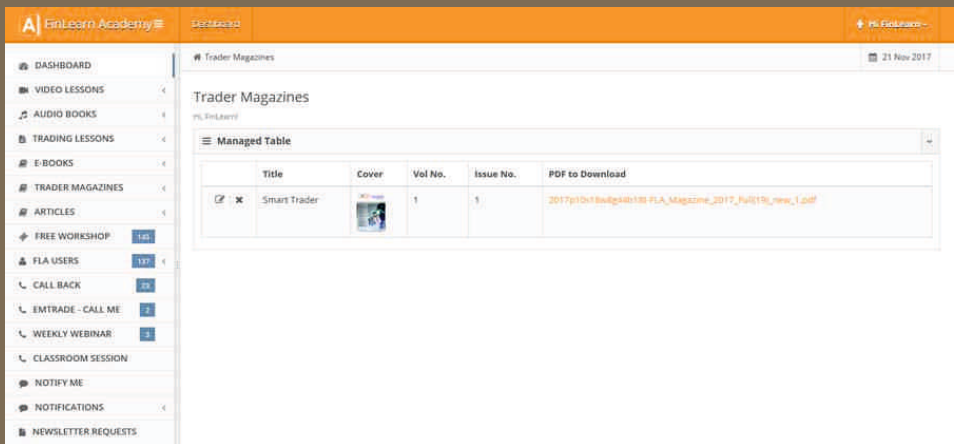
A FinLearn Academy ≡ Dashboard Hi FinLearn -

DASHBOARD
VIDEO LESSONS
AUDIO BOOKS
TRADING LESSONS
E-BOOKS
TRADER MAGAZINES
ARTICLES
FREE WORKSHOP 145
FLA USERS 137
CALL BACK 23
EMTRADE - CALL ME 2
WEEKLY WEBINAR 3
CLASSROOM SESSION
NOTIFY ME
NOTIFICATIONS
NEWSLETTER REQUESTS

Trader Magazines

21 Nov 2017

Trader Magazines
Hi FinLearn!

≡ Managed Table

| | Title | Cover | Vol No. | Issue No. | PDF to Download |
|---|---|---|---|---|---|
| | Smart Trader | | 1 | 1 | 2017p10x18w8g44b18l FLA_Magazine_2017_Full(19)_new_1.pdf |